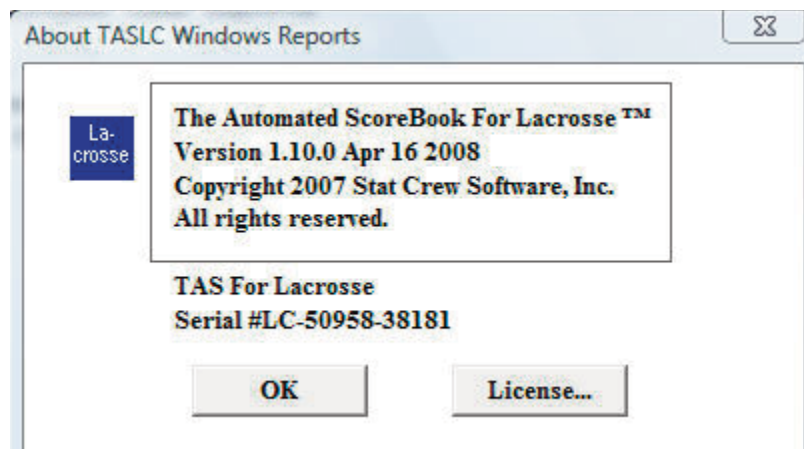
About TASLC Windows Reports

La-crosse

The Automated ScoreBook For Lacrosse ™
Version 1.10.0 Apr 16 2008
Copyright 2007 Stat Crew Software, Inc.
All rights reserved.

TAS For Lacrosse
Serial #LC-50958-38181

OK

License...